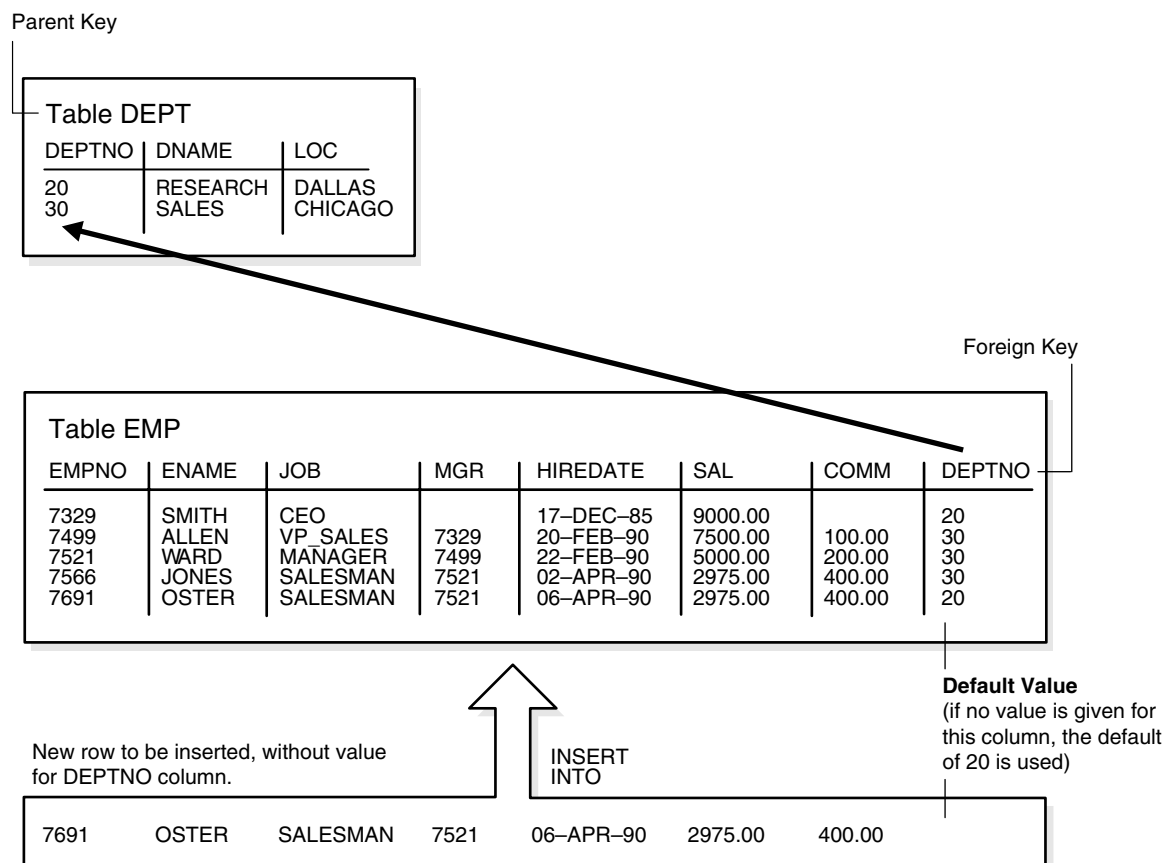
Parent Key

Table DEPT

| DEPTNO | DNAME | LOC |
|---|---|---|
| 20 | RESEARCH | DALLAS |
| 30 | SALES | CHICAGO |

Foreign Key

Table EMP

| EMPNO | ENAME | JOB | MGR | HIREDATE | SAL | COMM | DEPTNO |
|---|---|---|---|---|---|---|---|
| 7329 | SMITH | CEO | | 17–DEC–85 | 9000.00 | | 20 |
| 7499 | ALLEN | VP_SALES | 7329 | 20–FEB–90 | 7500.00 | 100.00 | 30 |
| 7521 | WARD | MANAGER | 7499 | 22–FEB–90 | 5000.00 | 200.00 | 30 |
| 7566 | JONES | SALESMAN | 7521 | 02–APR–90 | 2975.00 | 400.00 | 30 |
| 7691 | OSTER | SALESMAN | 7521 | 06–APR–90 | 2975.00 | 400.00 | 20 |

**Default Value**
(if no value is given for this column, the default of 20 is used)

New row to be inserted, without value for DEPTNO column.

INSERT
INTO

| 7691 | OSTER | SALESMAN | 7521 | 06–APR–90 | 2975.00 | 400.00 | |
|---|---|---|---|---|---|---|---|